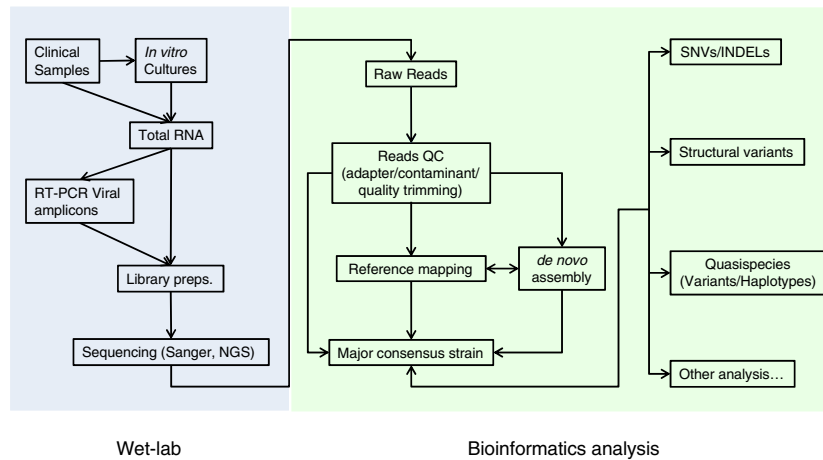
Clinical Samples

In vitro Cultures

Total RNA

RT-PCR Viral amplicons

Library preps.

Sequencing (Sanger, NGS)

Raw Reads

Reads QC (adapter/contaminant/ quality trimming)

Reference mapping

de novo assembly

Major consensus strain

SNVs/INDELs

Structural variants

Quasispecies (Variants/Haplotypes)

Other analysis…

Wet-lab

Bioinformatics analysis